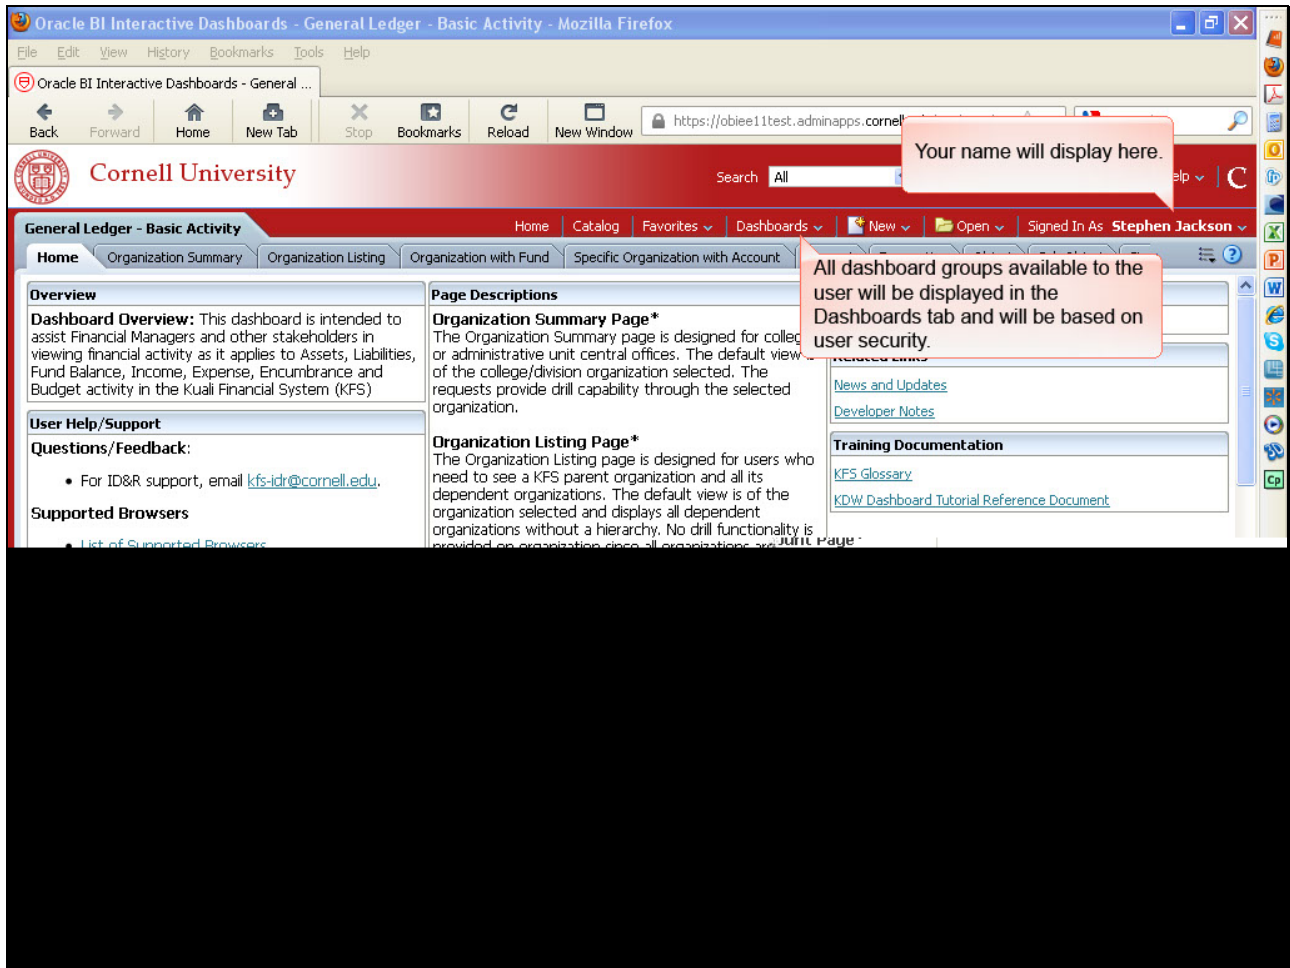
Oracle BI Interactive Dashboards - General Ledger - Basic Activity - Mozilla Firefox

File Edit View History Bookmarks Tools Help

Oracle BI Interactive Dashboards - General ...

Back Forward Home New Tab Stop Bookmarks Reload New Window

https://obiee11test.adminapps.cornell

Your name will display here.

Cornell University

Search All

elp

General Ledger - Basic Activity

Home Catalog Favorites Dashboards New Open Signed In As Stephen Jackson

Home Organization Summary Organization Listing Organization with Fund Specific Organization with Account

All dashboard groups available to the user will be displayed in the Dashboards tab and will be based on user security.

Overview

Dashboard Overview: This dashboard is intended to assist Financial Managers and other stakeholders in viewing financial activity as it applies to Assets, Liabilities, Fund Balance, Income, Expense, Encumbrance and Budget activity in the Kuali Financial System (KFS)

User Help/Support

Questions/Feedback:

• For ID&R support, email kfs-idr@cornell.edu.

Supported Browsers

• List of Supported Browsers

Page Descriptions

Organization Summary Page*

The Organization Summary page is designed for colleg or administrative unit central offices. The default view of the college/division organization selected. The requests provide drill capability through the selected organization.

Organization Listing Page*

The Organization Listing page is designed for users who need to see a KFS parent organization and all its dependent organizations. The default view is of the organization selected and displays all dependent organizations without a hierarchy. No drill functionality is provided on organization since all organizations are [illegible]

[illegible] Page*

News and Updates

Developer Notes

Training Documentation

KFS Glossary

KDW Dashboard Tutorial Reference Document